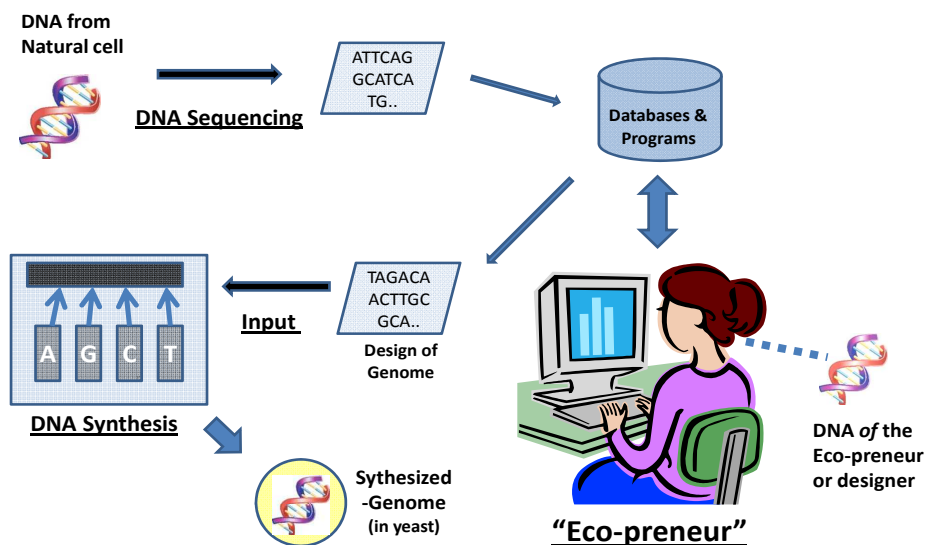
DNA from Natural cell

DNA Sequencing

ATTCAG GCATCA TG..

Databases & Programs

TAGACA ACTTGC GCA..

Design of Genome

Input

A G C T

DNA Synthesis

Sythesized -Genome (in yeast)

DNA *of* the Eco-preneur or designer

“Eco-preneur”